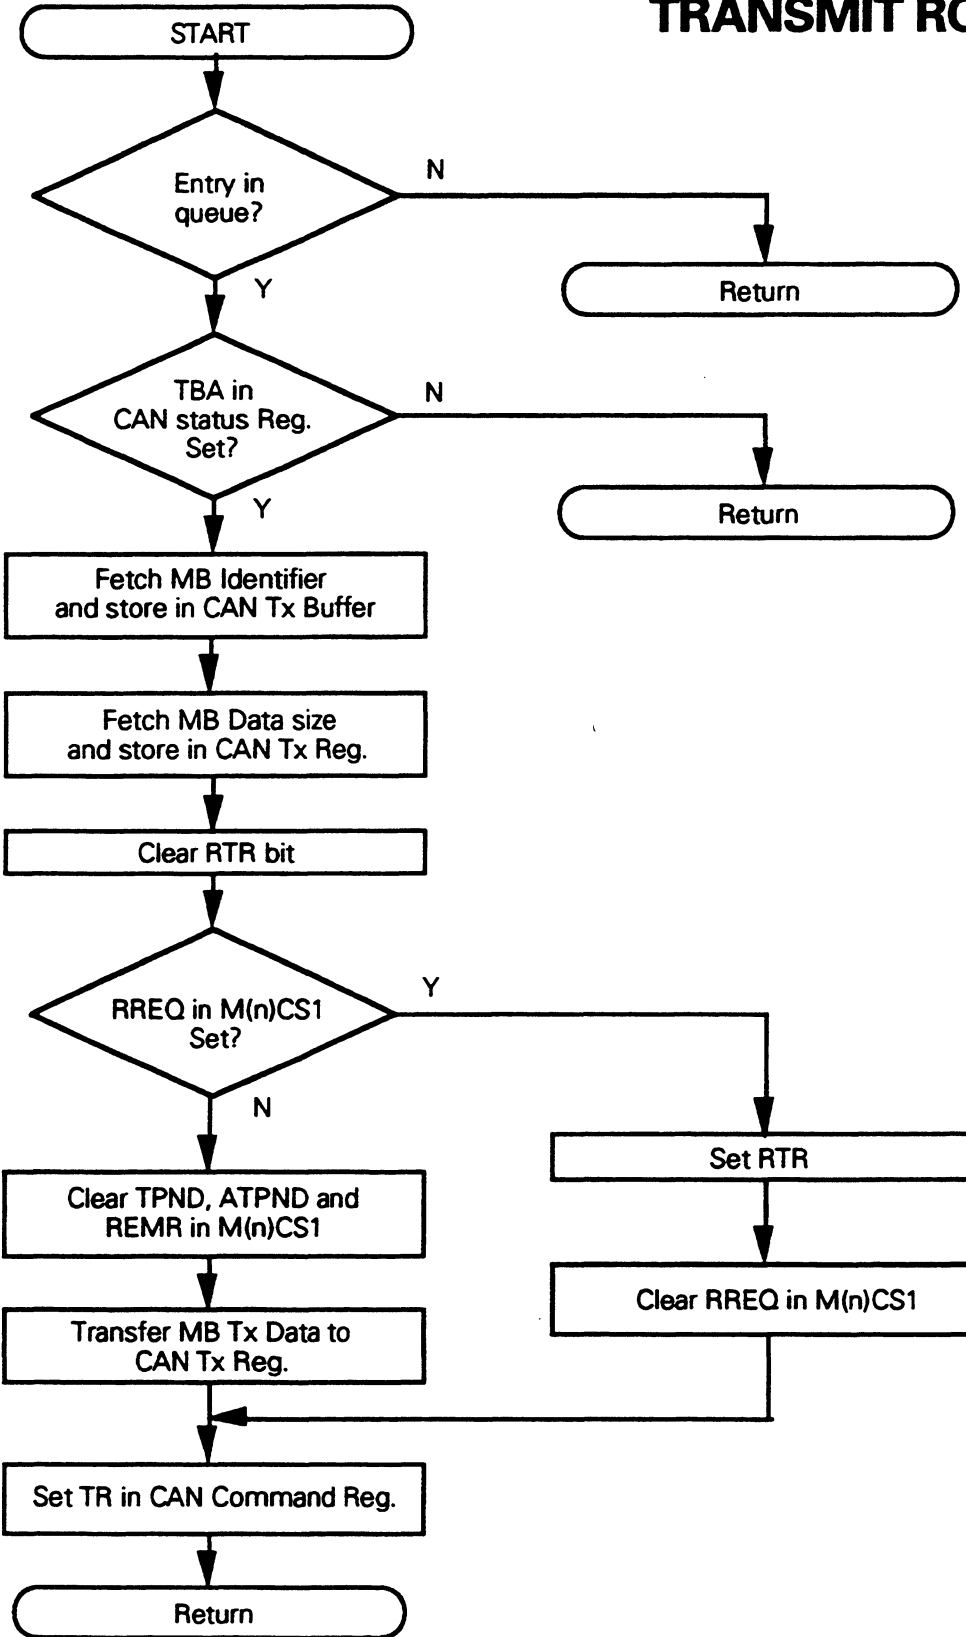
TRANSMIT RO

START

Entry in queue?

N

Return

Y

TBA in CAN status Reg. Set?

N

Return

Y

Fetch MB Identifier and store in CAN Tx Buffer

Fetch MB Data size and store in CAN Tx Reg.

Clear RTR bit

RREQ in M(n)CS1 Set?

Y

N

Set RTR

Clear RREQ in M(n)CS1

Clear TPND, ATPND and REMR in M(n)CS1

Transfer MB Tx Data to CAN Tx Reg.

Set TR in CAN Command Reg.

Return